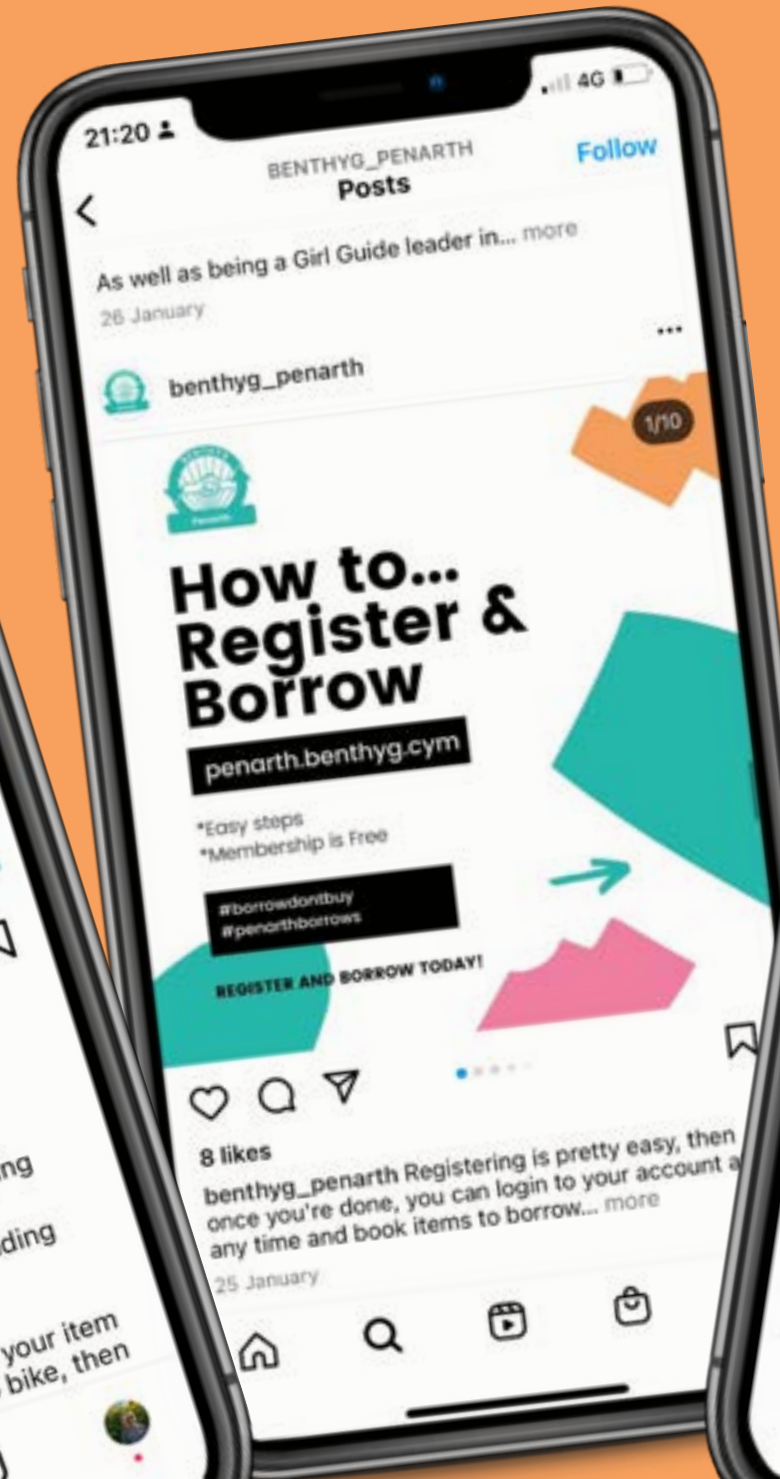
21:20

4G

BENTHYG_PENARTH
Posts

Follow

As well as being a Girl Guide leader in... more
26 January

benthyg_penarth

1/10

Penarth

How to... Register & Borrow

penarth.benthyg.cym

*Easy steps
*Membership is Free

#borrowdontbuy
#penarthborrows

REGISTER AND BORROW TODAY!

8 likes
benthyg_penarth Registering is pretty easy, then once you're done, you can login to your account a any time and book items to borrow... more
25 January

ing

ding

your item
bike, then